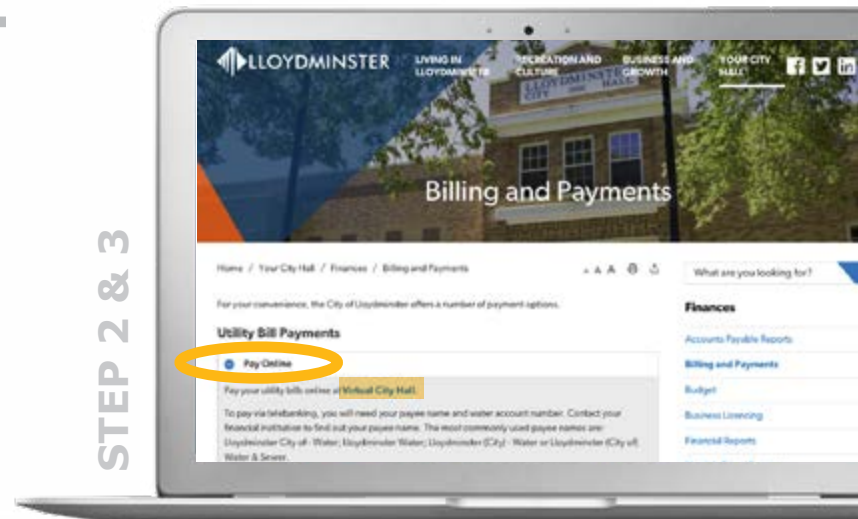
STEP 2 & 3

LLOYDMINSTER

LIVING IN LLOYDMINSTER

RECREATION AND CULTURE

BUSINESS AND GROWTH

YOUR CITY HALL

LLOYDMINSTER CITY HALL

Billing and Payments

Home / Your City Hall / Finances / Billing and Payments

A A A

What are you looking for?

For your convenience, the City of Lloydminster offers a number of payment options.

Utility Bill Payments

Pay Online

Pay your utility bills online at Virtual City Hall.

To pay via telebanking, you will need your payee name and water account number. Contact your financial institution to find out your payee name. The most commonly used payee names are: Lloydminster City of - Water; Lloydminster Water; Lloydminster (City) - Water or Lloydminster (City of) Water & Sewer.

Finances

Accounts Payable Reports

Billing and Payments

Budget

Business Licensing

Financial Reports